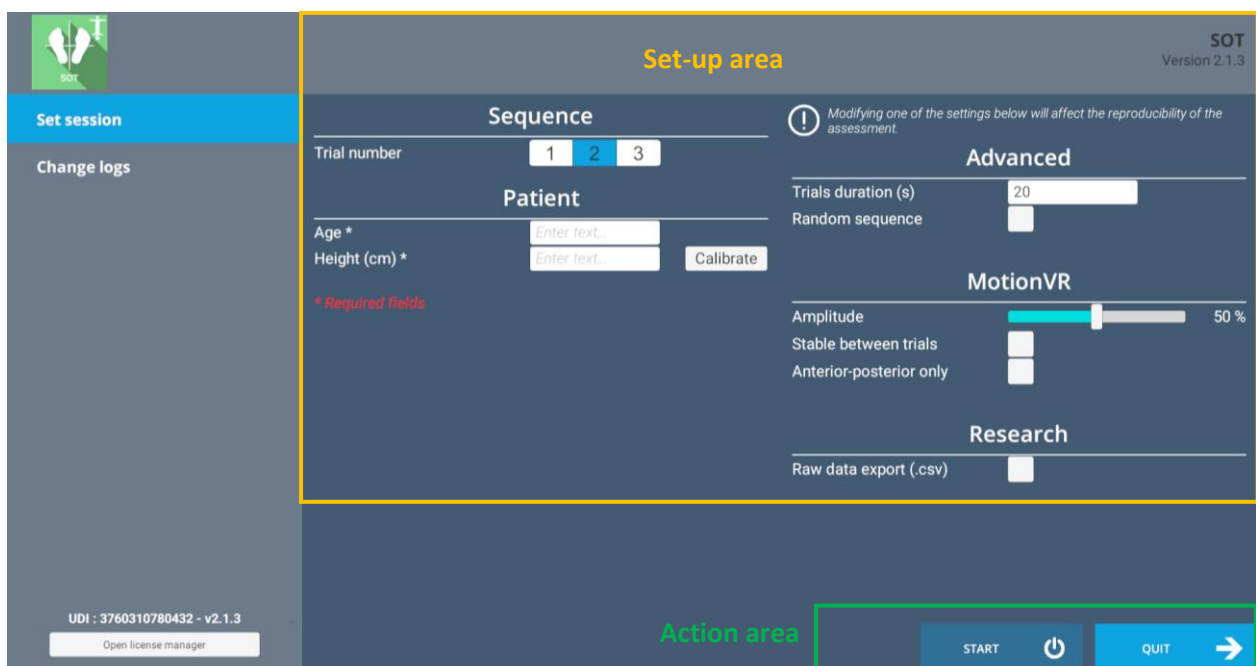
SOT

Set session

Change logs

Set-up area

SOT
Version 2.1.3

Sequence

Trial number 1 2 3

Patient

Age *
Enter text...

Height (cm) *
Enter text...
Calibrate

* Required fields

Modifying one of the settings below will affect the reproducibility of the assessment.

Advanced

Trials duration (s) 20

Random sequence

MotionVR

Amplitude 50 %

Stable between trials

Anterior-posterior only

Research

Raw data export (.csv)

UDI : 3760310780432 - v2.1.3

Open license manager

Action area

START

QUIT